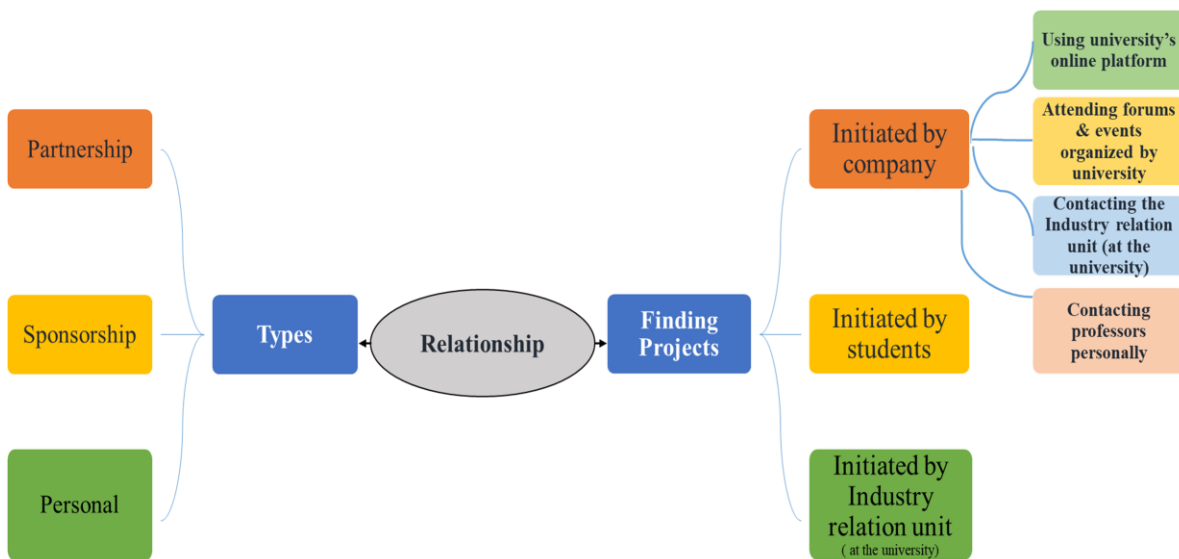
Partnership

Sponsorship

Personal

Types

Relationship

Finding Projects

Initiated by company

Initiated by students

Initiated by Industry relation unit ( at the university)

Using university's online platform

Attending forums & events organized by university

Contacting the Industry relation unit (at the university)

Contacting professors personally